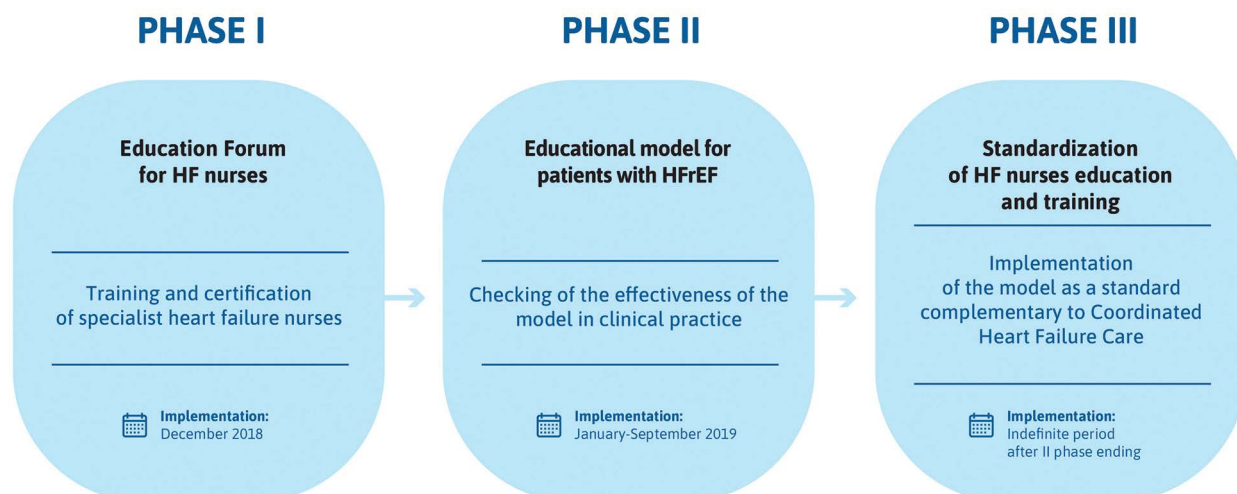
PHASE I

Education Forum for HF nurses

Training and certification of specialist heart failure nurses

Implementation:
December 2018

PHASE II

Educational model for patients with HFrEF

Checking of the effectiveness of the model in clinical practice

Implementation:
January-September 2019

PHASE III

Standardization of HF nurses education and training

Implementation of the model as a standard complementary to Coordinated Heart Failure Care

Implementation:
Indefinite period after II phase ending